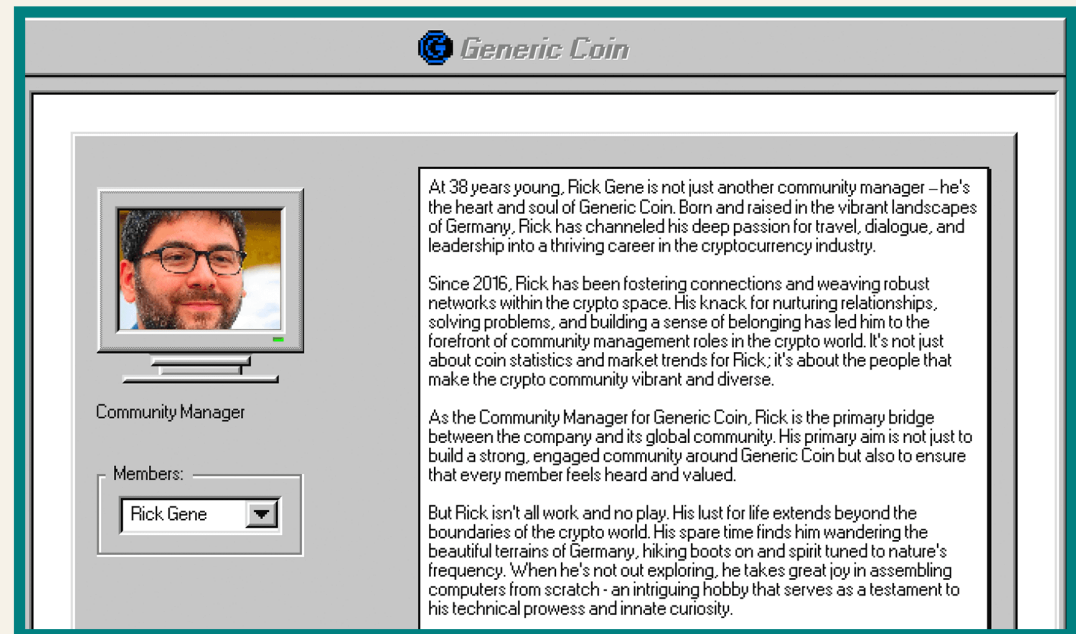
Generic Coin

Community Manager

Members:

Rick Gene

At 38 years young, Rick Gene is not just another community manager – he's the heart and soul of Generic Coin. Born and raised in the vibrant landscapes of Germany, Rick has channeled his deep passion for travel, dialogue, and leadership into a thriving career in the cryptocurrency industry.

Since 2016, Rick has been fostering connections and weaving robust networks within the crypto space. His knack for nurturing relationships, solving problems, and building a sense of belonging has led him to the forefront of community management roles in the crypto world. It's not just about coin statistics and market trends for Rick; it's about the people that make the crypto community vibrant and diverse.

As the Community Manager for Generic Coin, Rick is the primary bridge between the company and its global community. His primary aim is not just to build a strong, engaged community around Generic Coin but also to ensure that every member feels heard and valued.

But Rick isn't all work and no play. His lust for life extends beyond the boundaries of the crypto world. His spare time finds him wandering the beautiful terrains of Germany, hiking boots on and spirit tuned to nature's frequency. When he's not out exploring, he takes great joy in assembling computers from scratch - an intriguing hobby that serves as a testament to his technical prowess and innate curiosity.